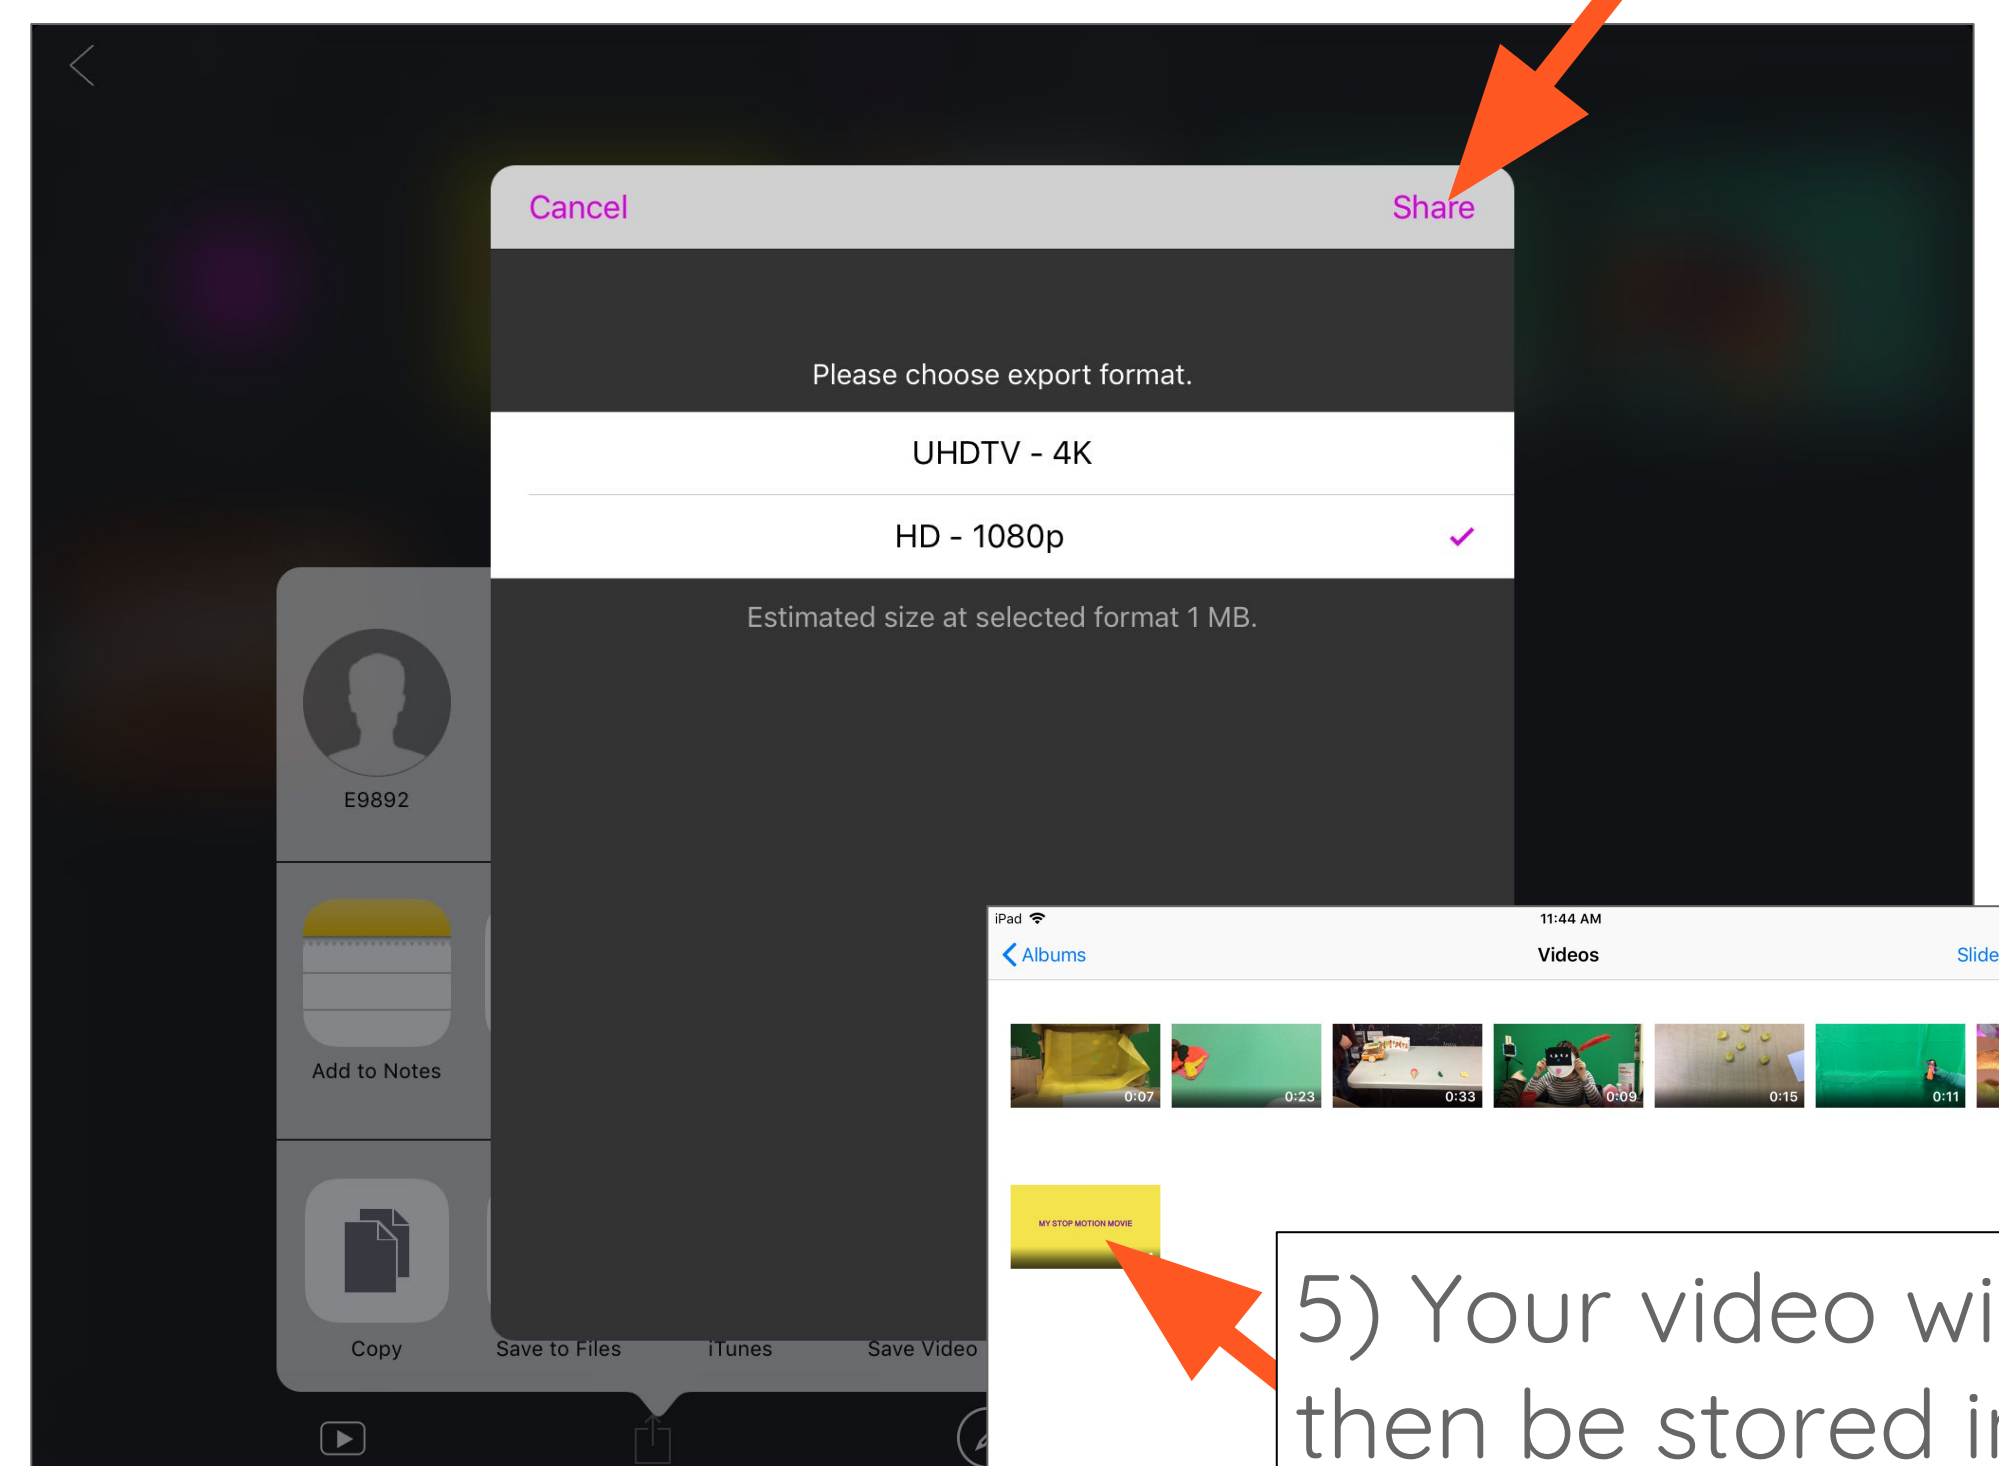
Cancel

Share

Please choose export format.

UHDTV - 4K

HD - 1080p ✓

Estimated size at selected format 1 MB.

E9892

Add to Notes

Copy

Save to Files

iTunes

Save Video

iPad

11:44 AM

Albums

Videos

Slide

0:07

0:23

0:33

0:09

0:15

0:11

MY STOP MOTION MOVIE

5) Your video wi

then be stored i